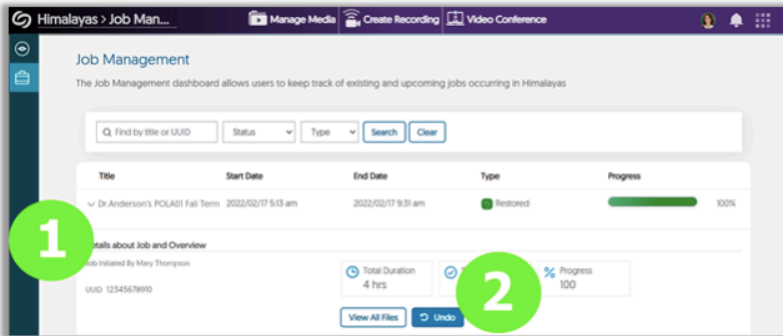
Himalayas > Job Man...

Manage Media

Create Recording

Video Conference

Job Management

The Job Management dashboard allows users to keep track of existing and upcoming jobs occurring in Himalayas

Find by title or UUID

Status

Type

Search

Clear

| Title | Start Date | End Date | Type | Progress |
|---|---|---|---|---|
| Dr.Anderson's POLA01 Fall Term | 2022/02/17 5:13 am | 2022/02/17 9:31 am | Restored | 100% |

1

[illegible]etails about Job and Overview

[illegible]ob Initiated By Mary Thompson

UUID 12345678910

Total Duration
4 hrs

2

Progress
100

View All Files

Undo